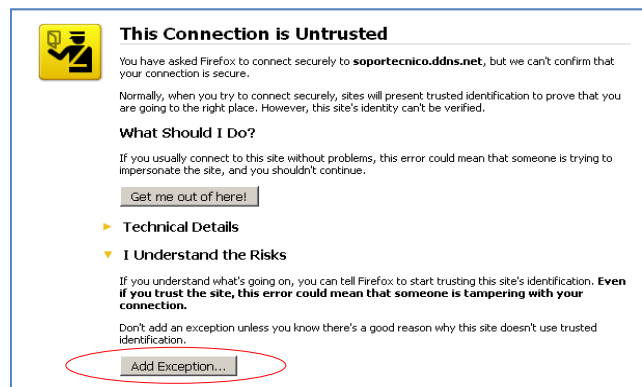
This Connection is Untrusted

You have asked Firefox to connect securely to **soportecnico.ddns.net**, but we can't confirm that your connection is secure.

Normally, when you try to connect securely, sites will present trusted identification to prove that you are going to the right place. However, this site's identity can't be verified.

What Should I Do?

If you usually connect to this site without problems, this error could mean that someone is trying to impersonate the site, and you shouldn't continue.

Get me out of here!

Technical Details

I Understand the Risks

If you understand what's going on, you can tell Firefox to start trusting this site's identification. **Even if you trust the site, this error could mean that someone is tampering with your connection.**

Don't add an exception unless you know there's a good reason why this site doesn't use trusted identification.

Add Exception...